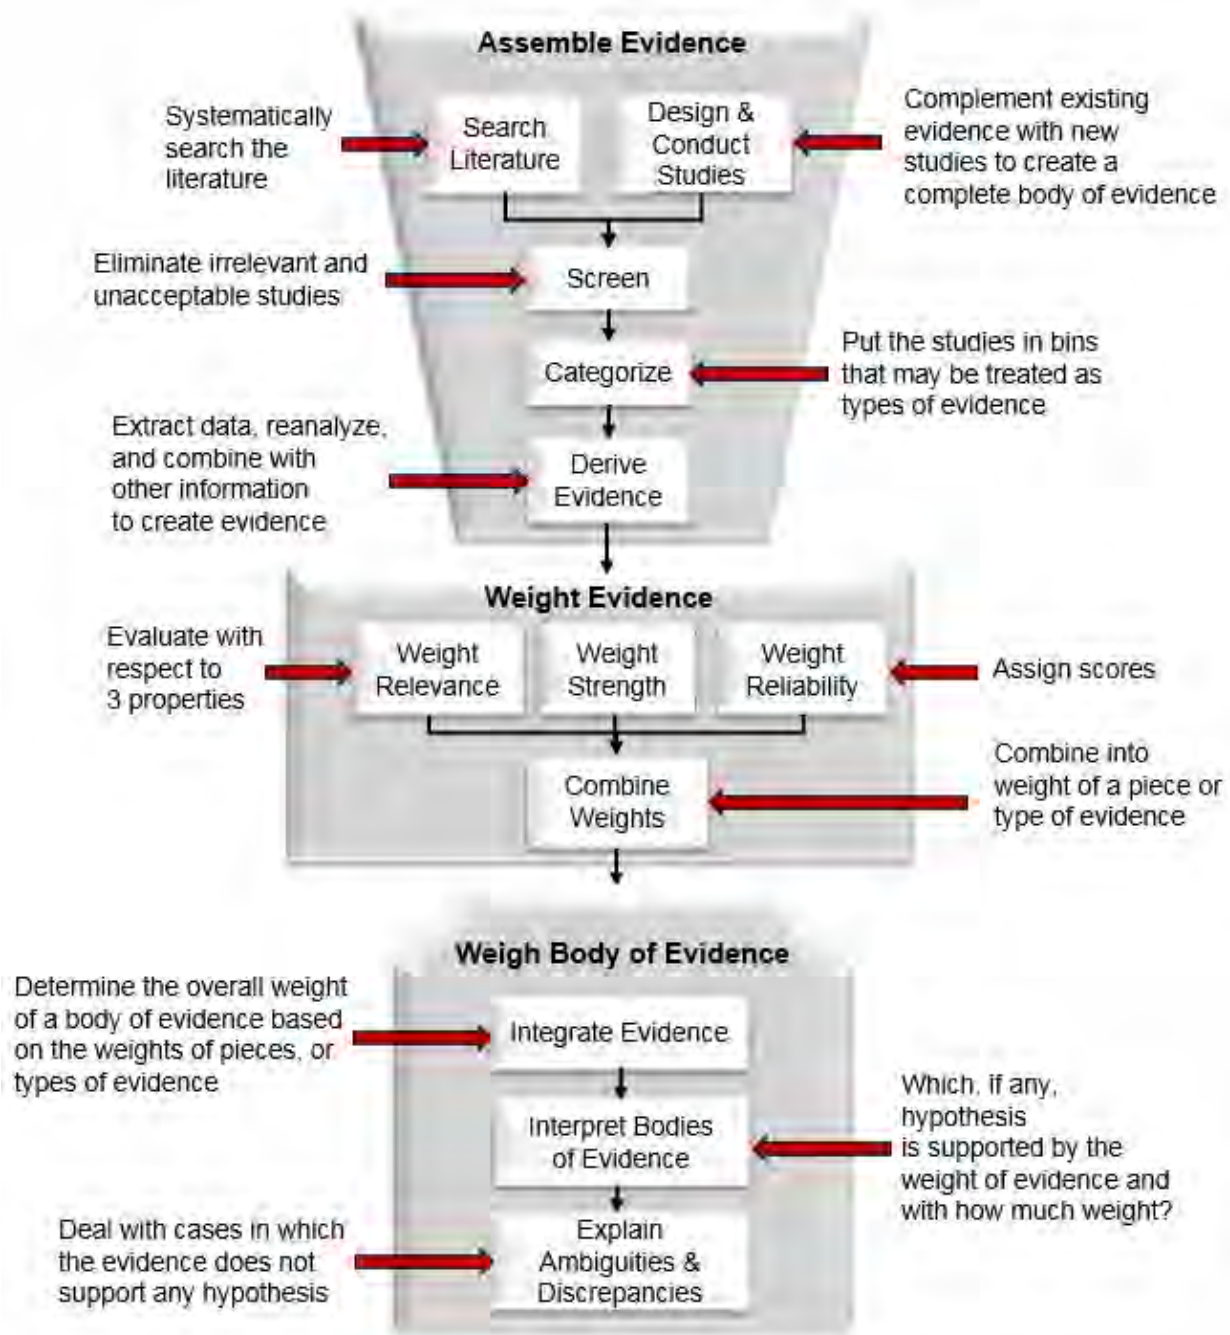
Assemble Evidence

Systematically search the literature

Search Literature

Design & Conduct Studies

Complement existing evidence with new studies to create a complete body of evidence

Eliminate irrelevant and unacceptable studies

Screen

Categorize

Put the studies in bins that may be treated as types of evidence

Extract data, reanalyze, and combine with other information to create evidence

Derive Evidence

Weight Evidence

Evaluate with respect to 3 properties

Weight Relevance

Weight Strength

Weight Reliability

Assign scores

Combine Weights

Combine into weight of a piece or type of evidence

Weigh Body of Evidence

Determine the overall weight of a body of evidence based on the weights of pieces, or types of evidence

Integrate Evidence

Interpret Bodies of Evidence

Which, if any, hypothesis is supported by the weight of evidence and with how much weight?

Deal with cases in which the evidence does not support any hypothesis

Explain Ambiguities & Discrepancies